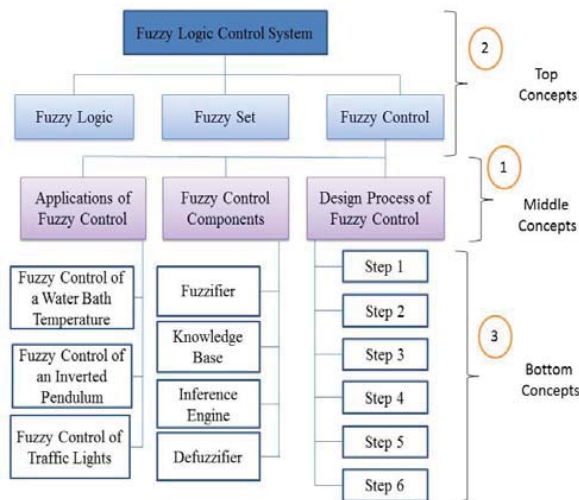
Fuzzy Logic Control System

2

Top Concepts

Fuzzy Logic

Fuzzy Set

Fuzzy Control

1

Middle Concepts

Applications of Fuzzy Control

Fuzzy Control Components

Design Process of Fuzzy Control

Fuzzy Control of a Water Bath Temperature

Fuzzy Control of an Inverted Pendulum

Fuzzy Control of Traffic Lights

Fuzzifier

Knowledge Base

Inference Engine

Defuzzifier

Step 1

Step 2

Step 3

Step 4

Step 5

Step 6

3

Bottom Concepts